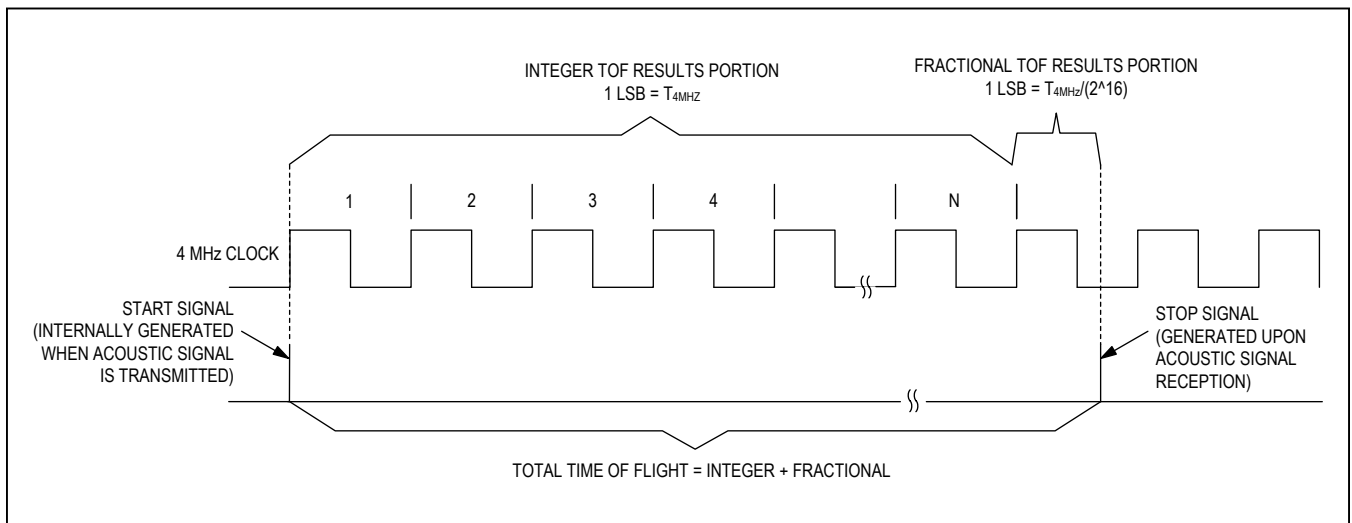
INTEGER TOF RESULTS PORTION
1 LSB = $T_{4MHZ}$

FRACTIONAL TOF RESULTS PORTION
1 LSB = $T_{4MHz}$/(2^16)

1

2

3

4

N

4 MHz CLOCK

START SIGNAL (INTERNALLY GENERATED WHEN ACOUSTIC SIGNAL IS TRANSMITTED)

STOP SIGNAL (GENERATED UPON ACOUSTIC SIGNAL RECEPTION)

TOTAL TIME OF FLIGHT = INTEGER + FRACTIONAL